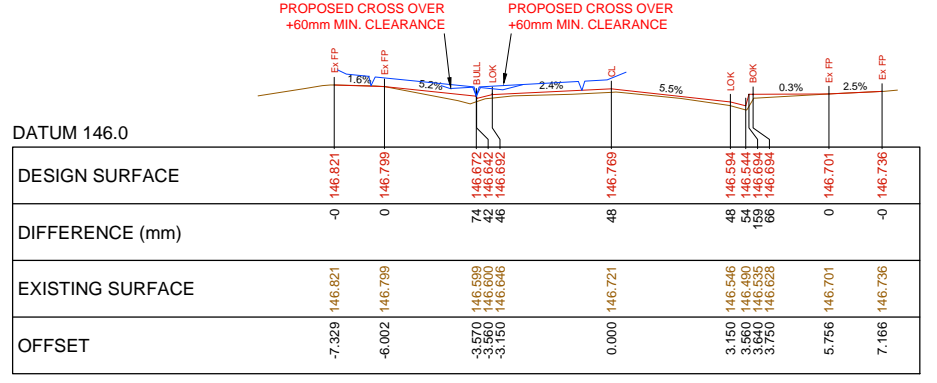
PROPOSED CROSS OVER +60mm MIN. CLEARANCE

PROPOSED CROSS OVER +60mm MIN. CLEARANCE

Ex FP
Ex FP
BULL
LOK
CL
LOK
BOK
Ex FP
Ex FP

1.6%
5.2%
2.4%
5.5%
0.3%
2.5%

DATUM 146.0

| DESIGN SURFACE | 146.821 | 146.799 | 146.672 146.642 146.692 | 146.769 | 146.594 146.544 146.694 146.694 | 146.701 | 146.736 |
|---|---|---|---|---|---|---|---|
| DIFFERENCE (mm) | -0 | 0 | 74 42 46 | 48 | 48 54 159 66 | 0 | -0 |
| EXISTING SURFACE | 146.821 | 146.799 | 146.599 146.600 146.646 | 146.721 | 146.546 146.490 146.535 146.628 | 146.701 | 146.736 |
| OFFSET | -7.329 | -6.002 | -3.570 -3.560 -3.150 | 0.000 | 3.150 3.560 3.640 3.750 | 5.756 | 7.166 |